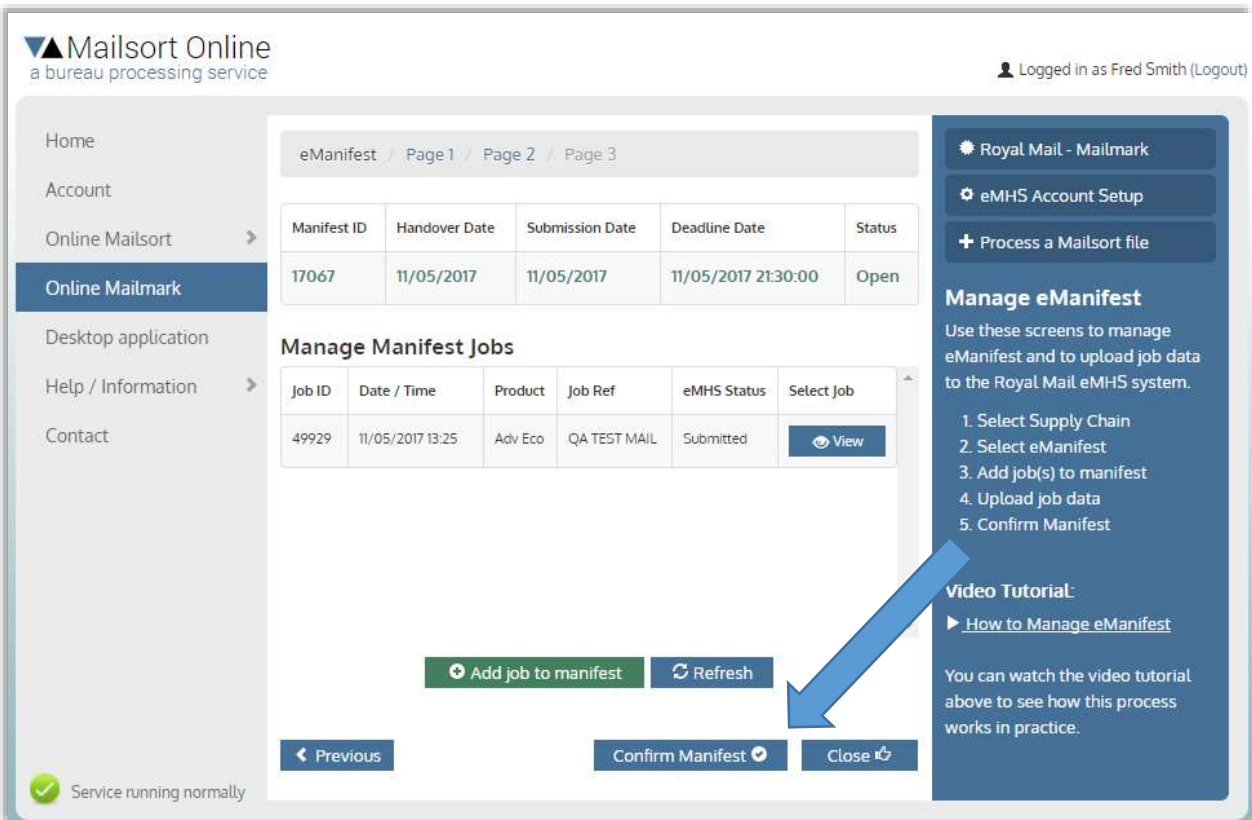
Mailsort Online
a bureau processing service

Logged in as Fred Smith (Logout)

Home
Account
Online Mailsort
Online Mailmark
Desktop application
Help / Information
Contact

eManifest / Page 1 / Page 2 / Page 3

| Manifest ID | Handover Date | Submission Date | Deadline Date | Status |
|---|---|---|---|---|
| 17067 | 11/05/2017 | 11/05/2017 | 11/05/2017 21:30:00 | Open |

Manage Manifest Jobs

| Job ID | Date / Time | Product | Job Ref | eMHS Status | Select Job |
|---|---|---|---|---|---|
| 49929 | 11/05/2017 13:25 | Adv Eco | QA TEST MAIL | Submitted | View |

Add job to manifest
Refresh

Previous
Confirm Manifest
Close

Royal Mail - Mailmark
eMHS Account Setup
Process a Mailsort file

Manage eManifest
Use these screens to manage eManifest and to upload job data to the Royal Mail eMHS system.

1. Select Supply Chain
2. Select eManifest
3. Add job(s) to manifest
4. Upload job data
5. Confirm Manifest

Video Tutorial:
How to Manage eManifest

You can watch the video tutorial above to see how this process works in practice.

Service running normally